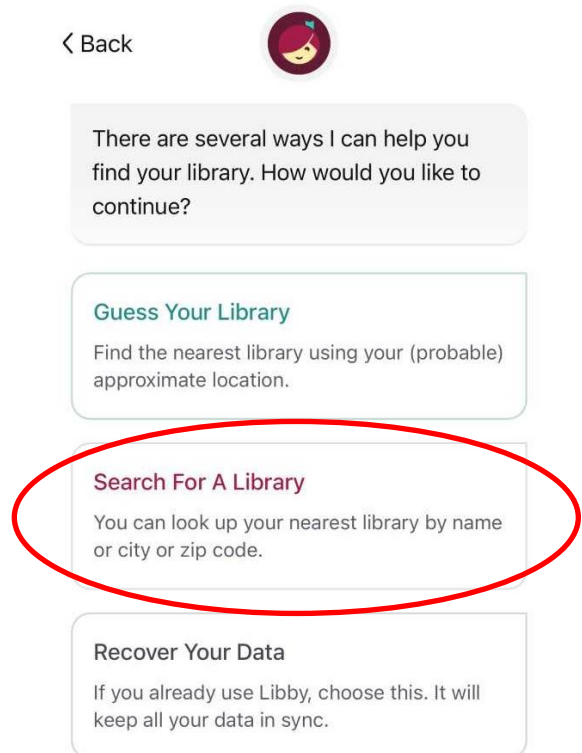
< Back

There are several ways I can help you find your library. How would you like to continue?

Guess Your Library

Find the nearest library using your (probable) approximate location.

Search For A Library

You can look up your nearest library by name or city or zip code.

Recover Your Data

If you already use Libby, choose this. It will keep all your data in sync.